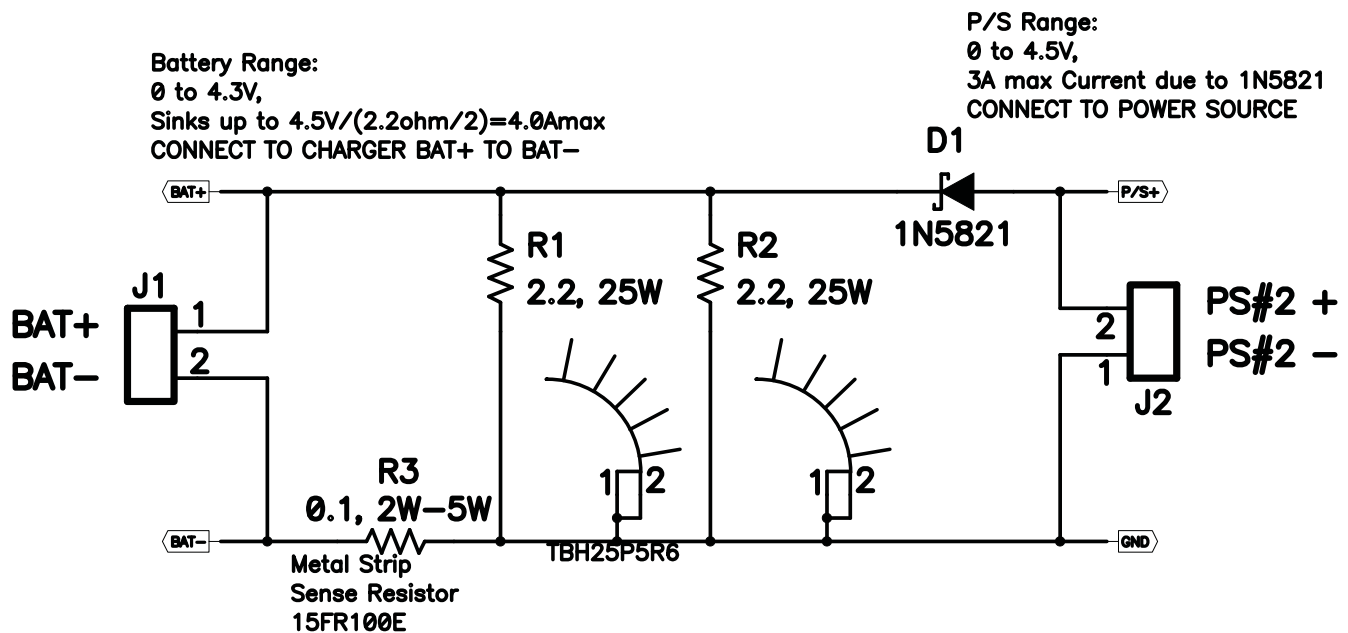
Battery Range:
0 to 4.3V,
Sinks up to 4.5V/(2.2ohm/2)=4.0Amax
CONNECT TO CHARGER BAT+ TO BAT−

P/S Range:
0 to 4.5V,
3A max Current due to 1N5821
CONNECT TO POWER SOURCE

D1
1N5821

BAT+
P/S+

J1
BAT+
BAT−
1
2

R1
2.2, 25W

R2
2.2, 25W

PS#2 +
PS#2 −
2
1
J2

1 2
1 2

R3
0.1, 2W−5W

BAT−
GND

Metal Strip
Sense Resistor
15FR100E

TBH25P5R6